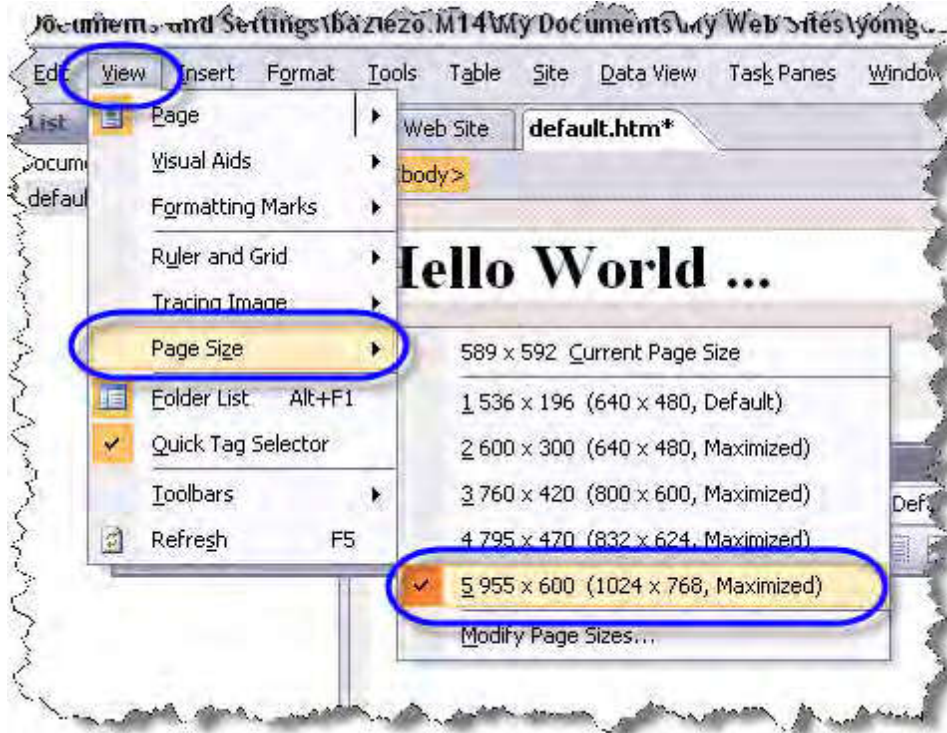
Documents and Settings\bazlezo.M14\My Documents\My Web Sites\yomg...

Edit View Insert Format Tools Table Site Data View Task Panes Window

List

Docum

defaul

Web Site default.htm*

<body>

Hello World ...

Page

Visual Aids

Formatting Marks

Ruler and Grid

Tracing Image

Page Size

Folder List Alt+F1

Quick Tag Selector

Toolbars

Refresh F5

589 x 592 Current Page Size

1 536 x 196 (640 x 480, Default)

2 600 x 300 (640 x 480, Maximized)

3 760 x 420 (800 x 600, Maximized)

4 795 x 470 (832 x 624, Maximized)

5 955 x 600 (1024 x 768, Maximized)

Modify Page Sizes...

Def